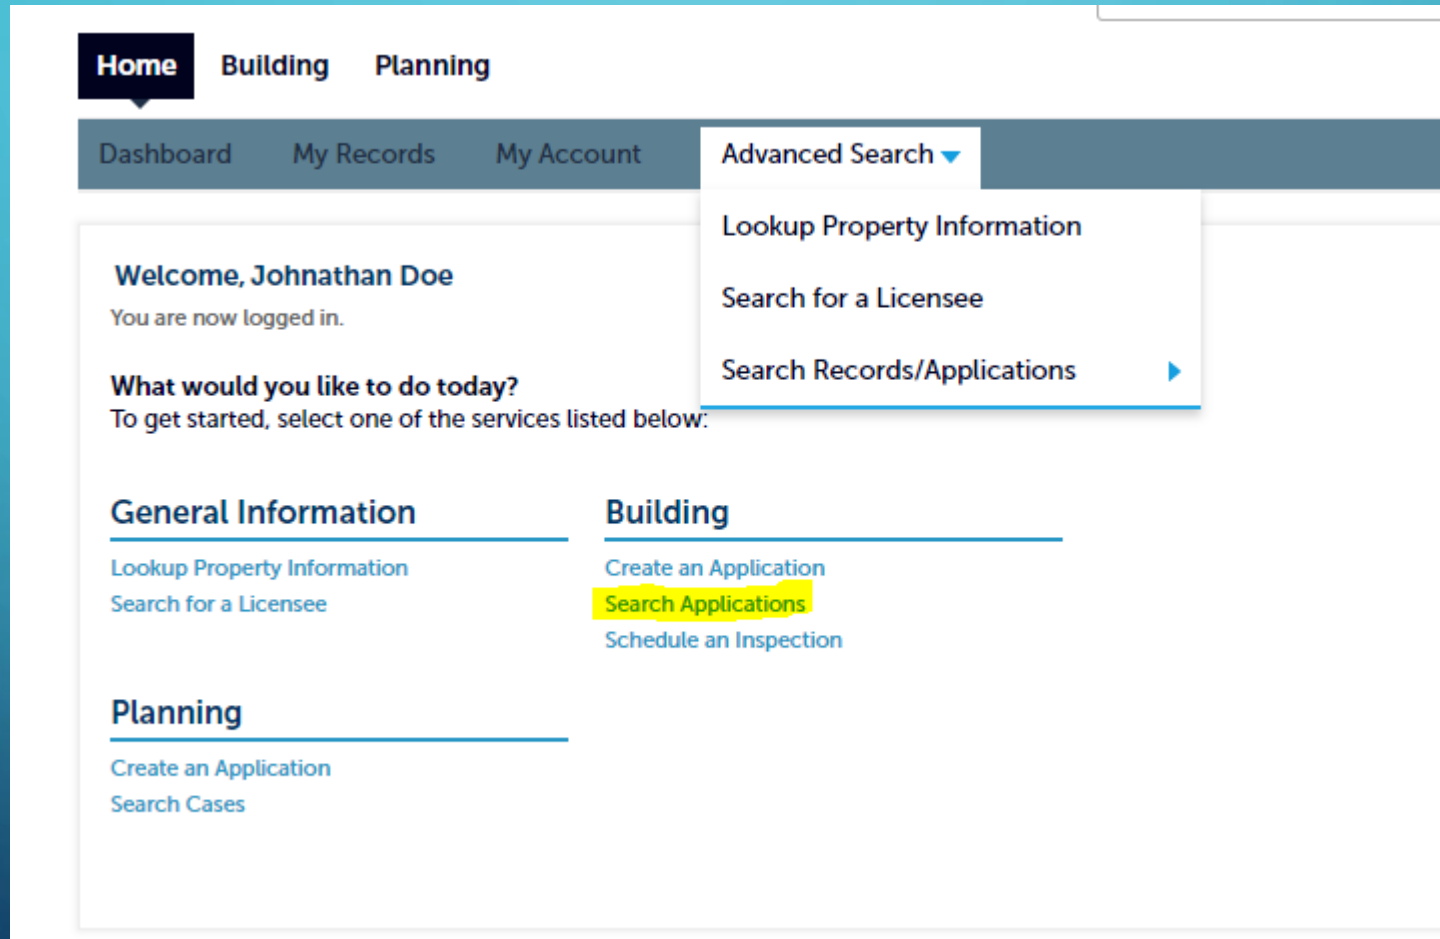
Home Building Planning

Dashboard My Records My Account Advanced Search

Lookup Property Information
Search for a Licensee
Search Records/Applications

Welcome, Johnathan Doe
You are now logged in.

What would you like to do today?
To get started, select one of the services listed below:

General Information
Lookup Property Information
Search for a Licensee

Building
Create an Application
Search Applications
Schedule an Inspection

Planning
Create an Application
Search Cases